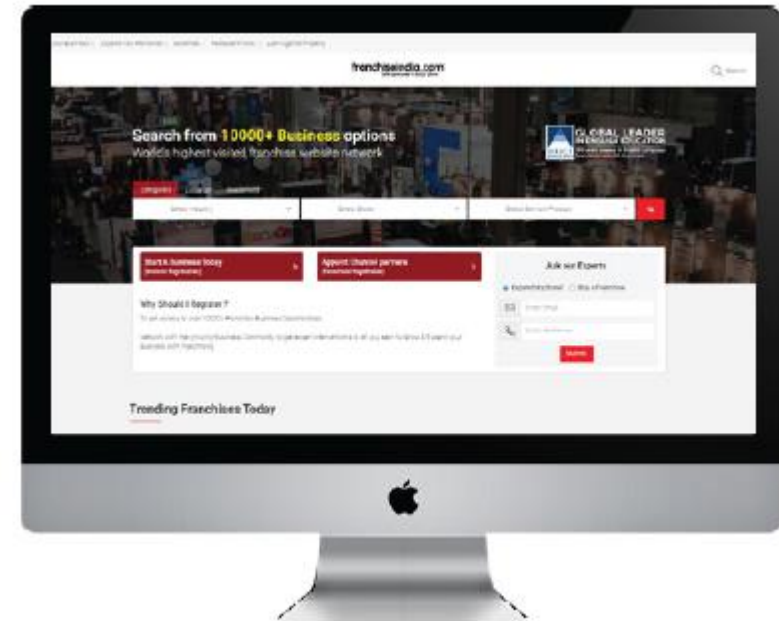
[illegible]

franchiseindia.com

Q Search

Search from 10000+ Business options
World's highest visited franchise website network

GLOBAL LEADER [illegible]

Category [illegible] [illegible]

Select Industry
Select Sector
Select Service/Product

Start A Business today
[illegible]

Appoint Channel partners
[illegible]

Why Should I Register ?
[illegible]

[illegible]

Ask our Experts

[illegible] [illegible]

Enter Email

Enter Number

Submit

Trending Franchises Today